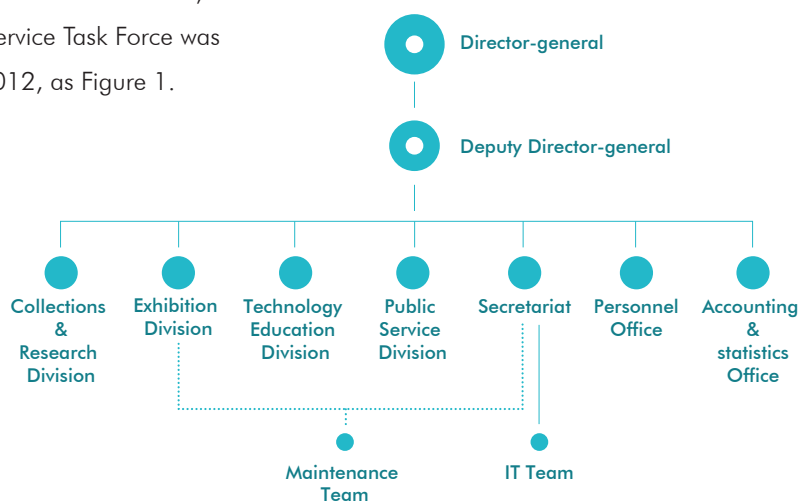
ervice Task Force was
012, as Figure 1.

Director-general

Deputy Director-general

Collections & Research Division

Exhibition Division

Technology Education Division

Public Service Division

Secretariat

Personnel Office

Accounting & statistics Office

Maintenance Team

IT Team